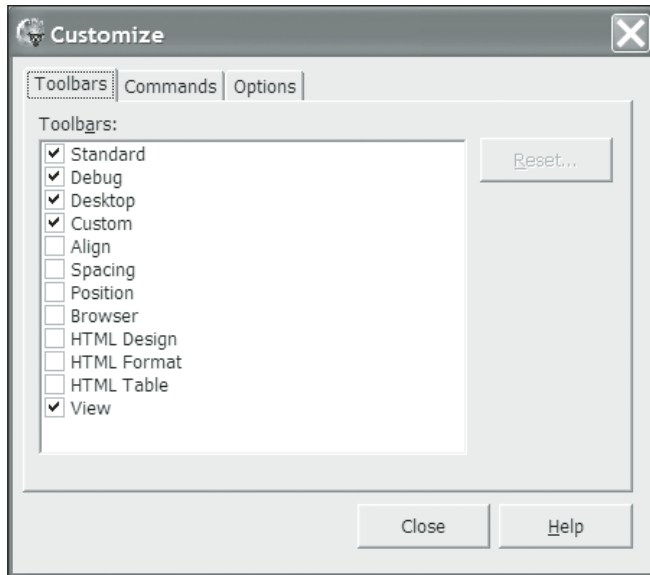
Customize

Toolbars | Commands | Options

Toolbars:

☑ Standard
☑ Debug
☑ Desktop
☑ Custom
☐ Align
☐ Spacing
☐ Position
☐ Browser
☐ HTML Design
☐ HTML Format
☐ HTML Table
☑ View

Reset...

Close

Help